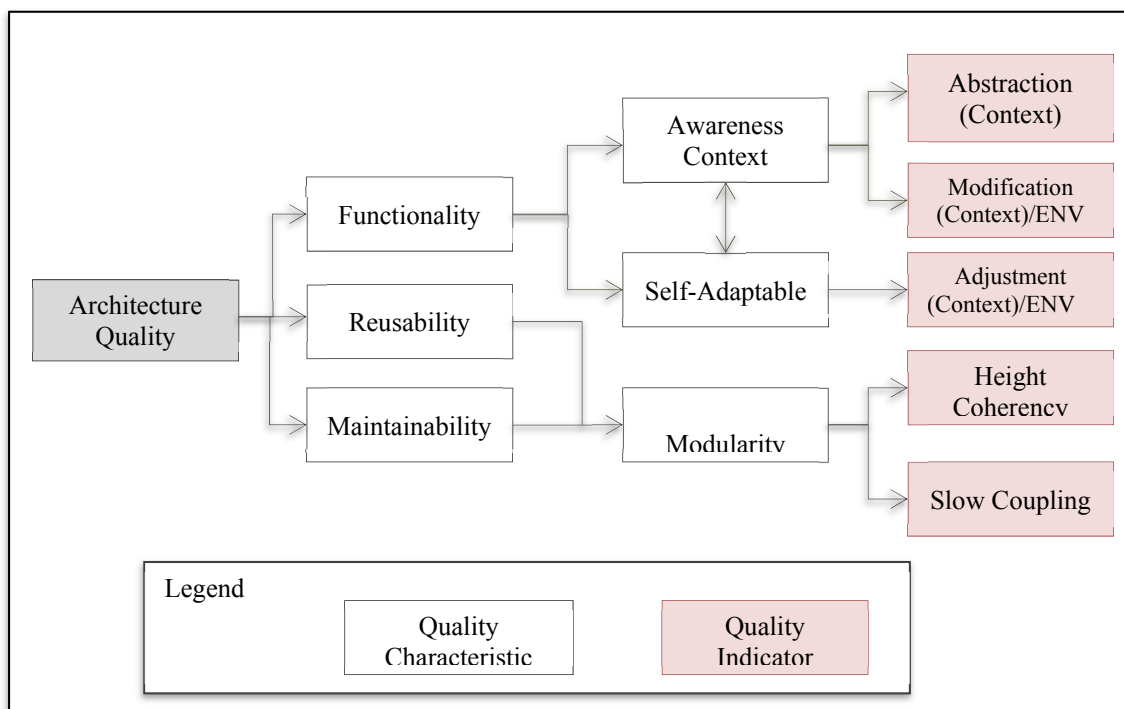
Architecture Quality

Functionality

Reusability

Maintainability

Awareness Context

Self-Adaptable

Modularity

Abstraction (Context)

Modification (Context)/ENV

Adjustment (Context)/ENV

Height Coherency

Slow Coupling

Legend

Quality Characteristic

Quality Indicator